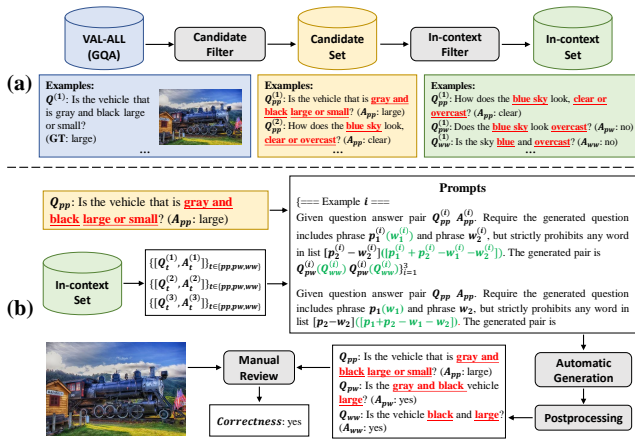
VAL-ALL (GQA)

Candidate Filter

Candidate Set

In-context Filter

In-context Set

(a)

Examples:
$Q^{(1)}$: Is the vehicle that is gray and black large or small?
(GT: large)
...

Examples:
$Q^{(1)}_{pp}$: Is the vehicle that is gray and black large or small? ($A_{pp}$: large)
$Q^{(2)}_{pp}$: How does the blue sky look, clear or overcast? ($A_{pp}$: clear)
...

Examples:
$Q^{(1)}_{pp}$: How does the blue sky look, clear or overcast? ($A_{pp}$: clear)
$Q^{(1)}_{pw}$: Does the blue sky look overcast? ($A_{pw}$: no)
$Q^{(1)}_{ww}$: Is the sky blue and overcast? ($A_{ww}$: no)
...

(b)

$Q_{pp}$: Is the vehicle that is gray and black large or small? ($A_{pp}$: large)

In-context Set

$\{[Q^{(1)}_t, A^{(1)}_t]\}_{t\in\{pp,pw,ww\}}$
$\{[Q^{(2)}_t, A^{(2)}_t]\}_{t\in\{pp,pw,ww\}}$
$\{[Q^{(3)}_t, A^{(3)}_t]\}_{t\in\{pp,pw,ww\}}$

Prompts

{=== Example $i$ ===
Given question answer pair $Q^{(i)}_{pp}$ $A^{(i)}_{pp}$. Require the generated question includes phrase $p^{(i)}_1$ ($w^{(i)}_1$) and phrase $w^{(i)}_2$, but strictly prohibits any word in list $[p^{(i)}_2 - w^{(i)}_2]$ ($[p^{(i)}_1 + p^{(i)}_2 - w^{(i)}_1 - w^{(i)}_2]$). The generated pair is $Q^{(i)}_{pw}$($Q^{(i)}_{ww}$) $Q^{(i)}_{pw}$($Q^{(i)}_{ww}$)$\}^3_{i=1}$

Given question answer pair $Q_{pp}$ $A_{pp}$. Require the generated question includes phrase $p_1$($w_1$) and phrase $w_2$, but strictly prohibits any word in list $[p_2 - w_2]$($[p_1 + p_2 - w_1 - w_2]$). The generated pair is

Manual Review

Correctness: yes

$Q_{pp}$: Is the vehicle that is gray and black large or small? ($A_{pp}$: large)
$Q_{pw}$: Is the gray and black vehicle large? ($A_{pw}$: yes)
$Q_{ww}$: Is the vehicle black and large? ($A_{ww}$: yes)

Automatic Generation

Postprocessing